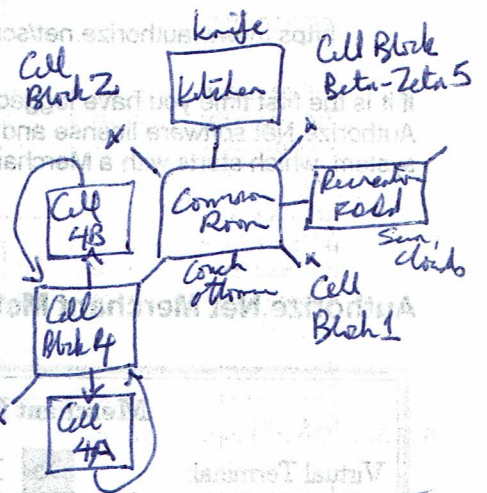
knife
Kitchen

Cell Block 2

Cell Block Beta-Zeta 5

Cell 4B

Common Room

Recreation Field

Sun clocks

Couch ottoman

Cell Block 1

Cell Block 4

Cell 4A

Authorize.Net software license and
for the first time you have logged
with a Merchant
Authorize.Net Merchant
Virtual Terminal